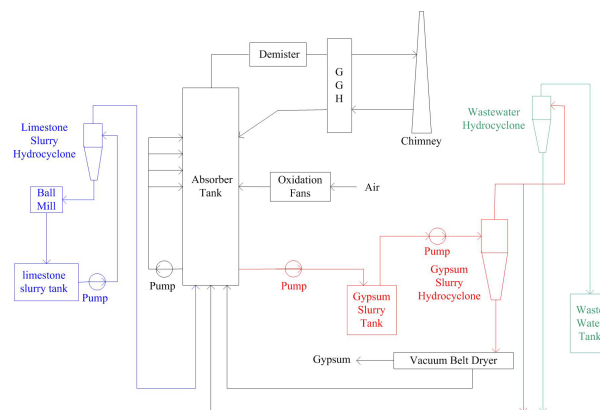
Demister

G
G
H

Chimney

Limestone
Slurry
Hydrocyclone

Ball
Mill

limestone
slurry tank

Pump

Absorber
Tank

Oxidation
Fans

Air

Pump

Pump

Pump

Gypsum
Slurry
Tank

Gypsum
Slurry
Hydrocyclone

Wastewater
Hydrocyclone

Waste
Wate
Tank

Gypsum

Vacuum Belt Dryer